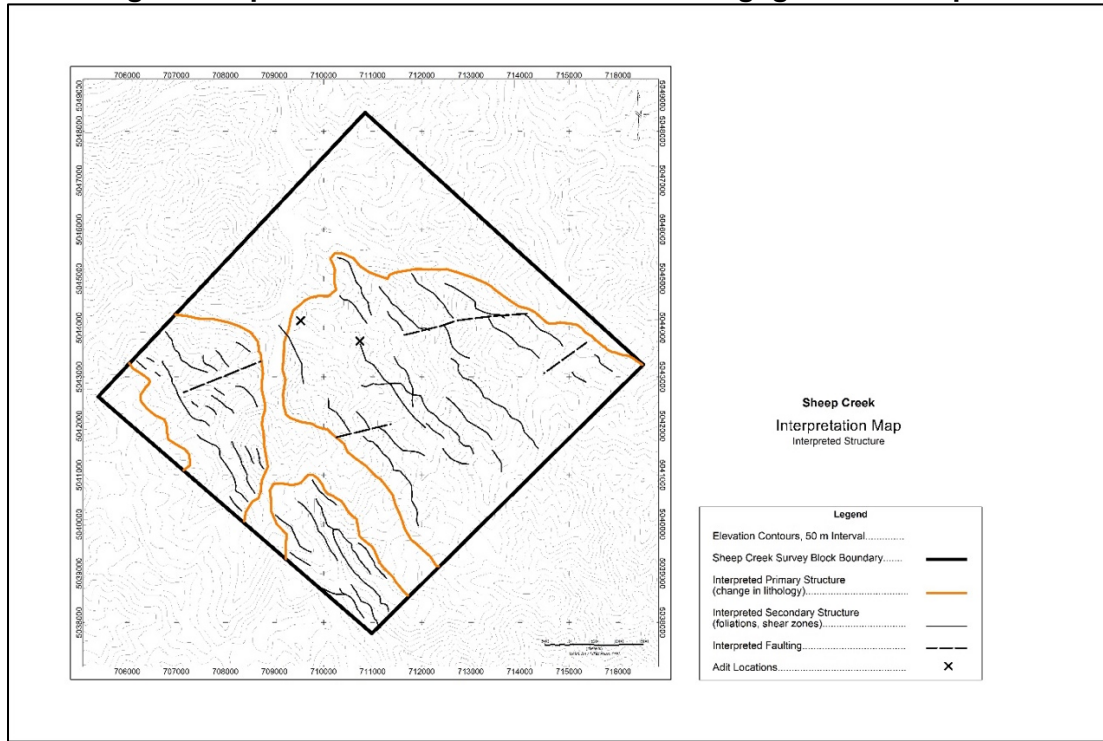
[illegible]

706000 707000 708000 709000 710000 711000 712000 713000 714000 715000 716000

5049000 5048000 5047000 5046000 5045000 5044000 5043000 5042000 5041000 5040000 5039000 5038000

5049000 5048000 5047000 5046000 5045000 5044000 5043000 5042000 5041000 5040000 5039000 5038000

706000 707000 708000 709000 710000 711000 712000 713000 714000 715000 716000

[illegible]

Sheep Creek
Interpretation Map
Interpreted Structure

Legend
Elevation Contours, 50 m Interval.............
Sheep Creek Survey Block Boundary.......
Interpreted Primary Structure (change in lithology)...............................
Interpreted Secondary Structure (foliations, shear zones)............................
Interpreted Faulting.......................................
Adit Locations...............................................